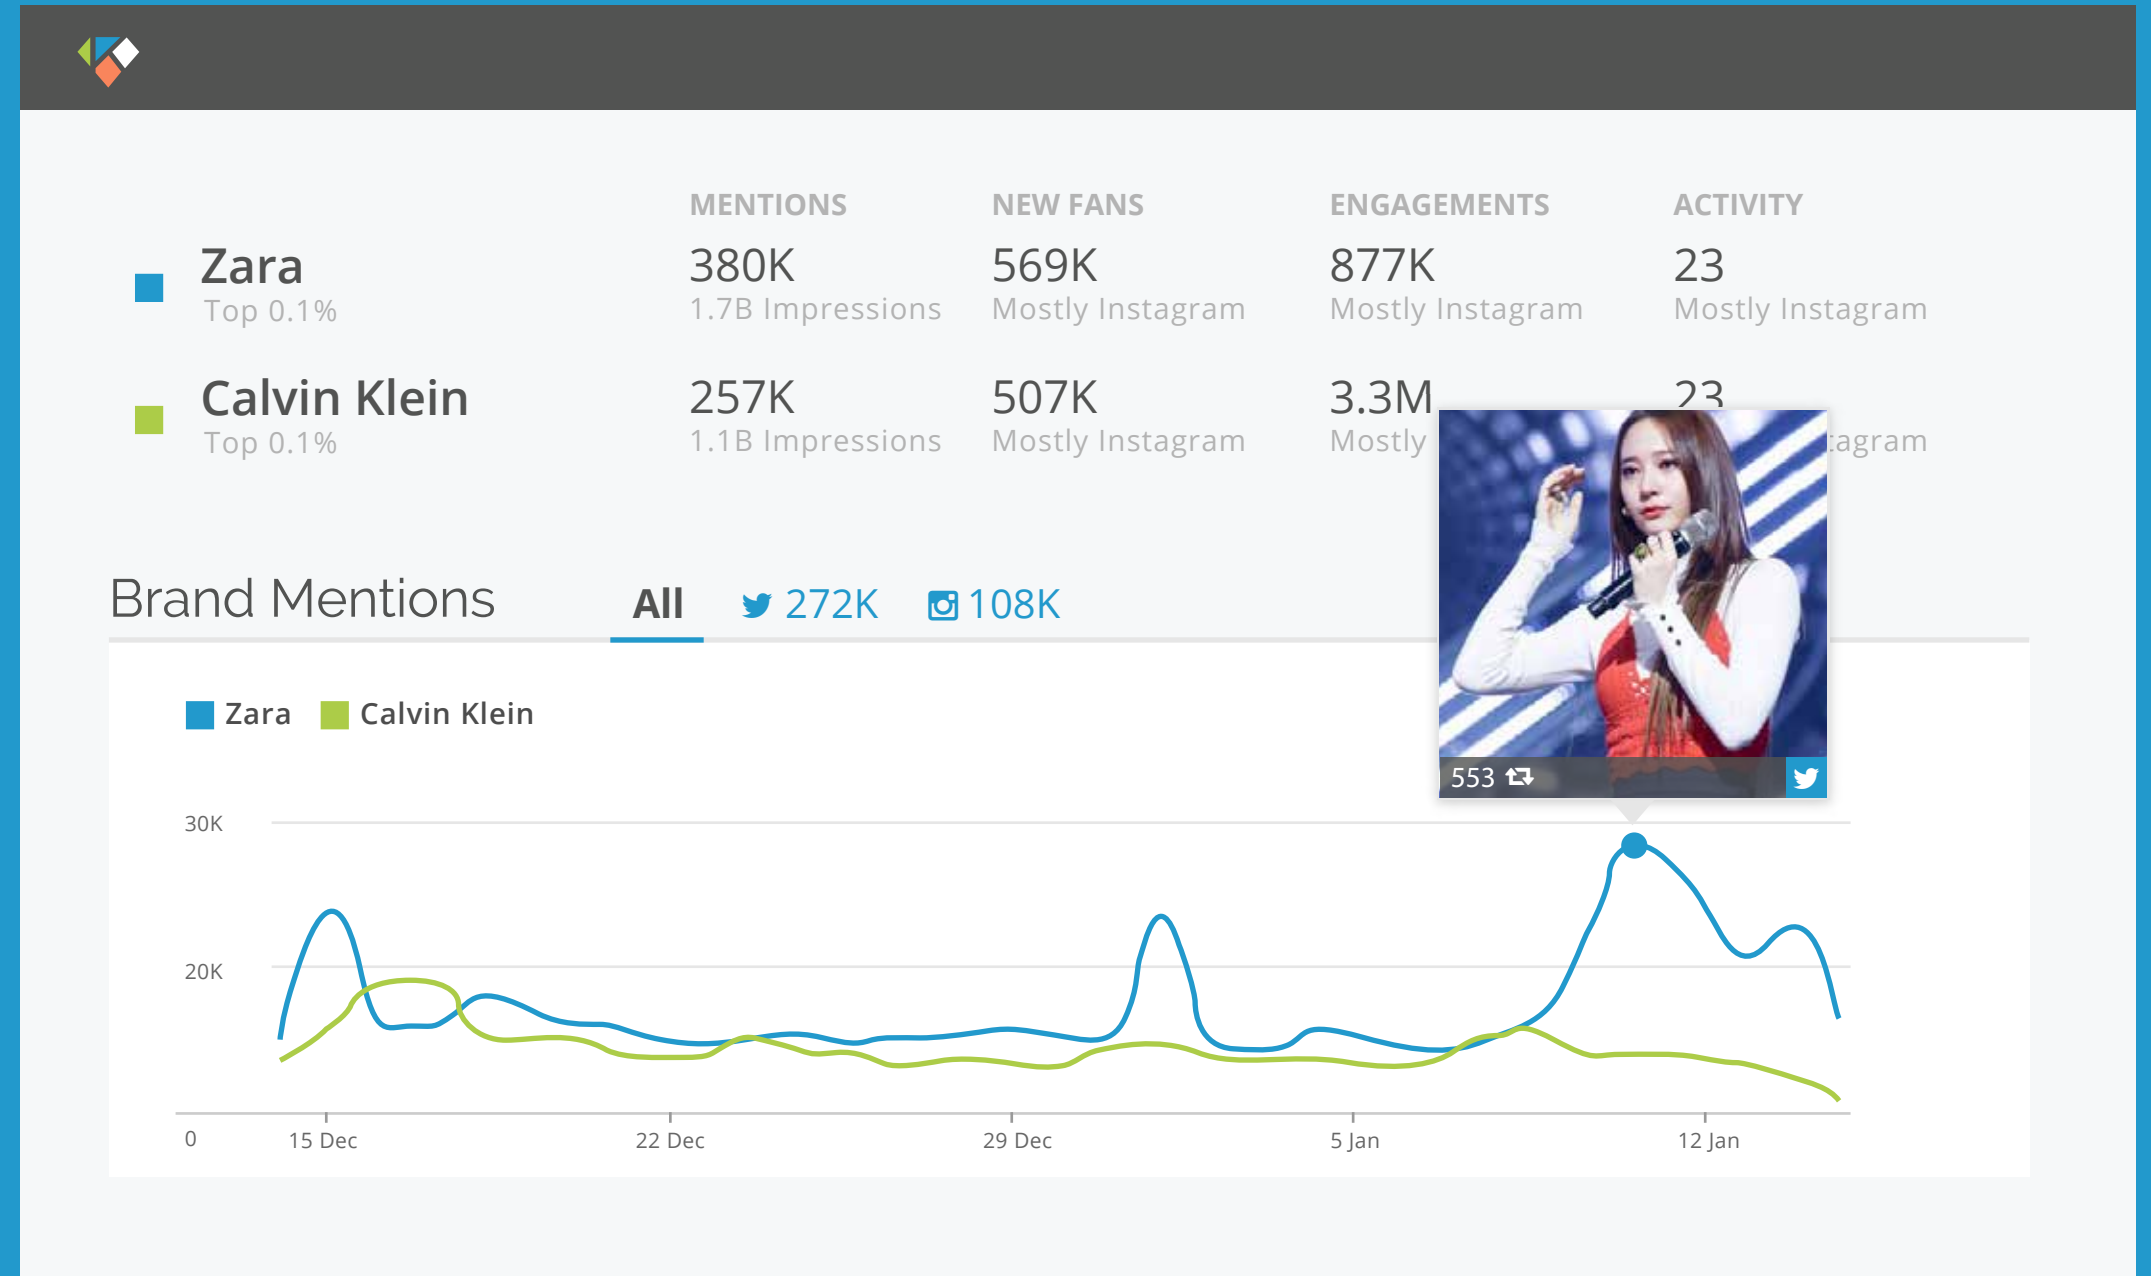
| | MENTIONS | NEW FANS | ENGAGEMENTS | ACTIVITY |
|---|---|---|---|---|
| Zara Top 0.1% | 380K 1.7B Impressions | 569K Mostly Instagram | 877K Mostly Instagram | 23 Mostly Instagram |
| Calvin Klein Top 0.1% | 257K 1.1B Impressions | 507K Mostly Instagram | 3.3M Mostly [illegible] | 23 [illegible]agram |

Brand Mentions All 272K 108K

553

Zara Calvin Klein

30K
20K
0
15 Dec
22 Dec
29 Dec
5 Jan
12 Jan